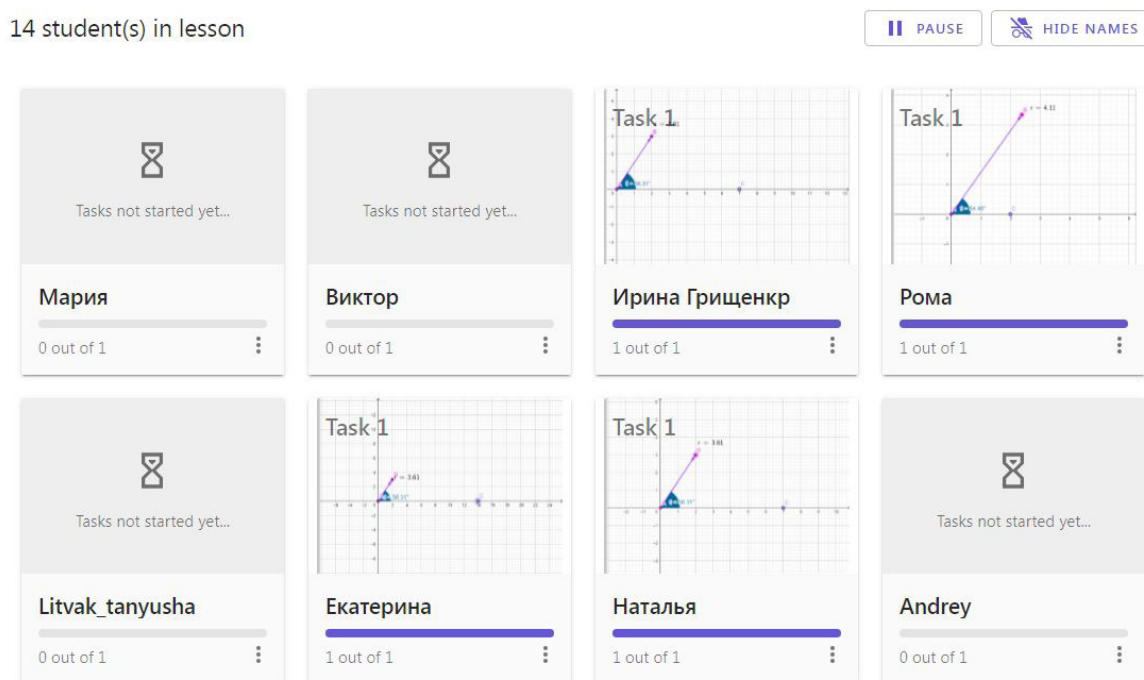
14 student(s) in lesson

PAUSE

HIDE NAMES

Tasks not started yet...

Мария

0 out of 1

Tasks not started yet...

Виктор

0 out of 1

Task 1

Ирина Грищенкр

1 out of 1

Task 1

Рома

1 out of 1

Tasks not started yet...

Litvak_tanyusha

0 out of 1

Task 1

Екатерина

1 out of 1

Task 1

Наталья

1 out of 1

Tasks not started yet...

Andrey

0 out of 1